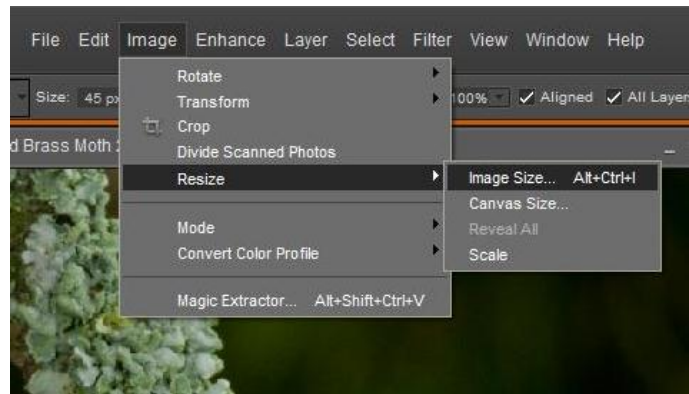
File Edit Image Enhance Layer Select Filter View Window Help

Size: 45 px

100% Aligned All Layer

d Brass Moth

Rotate
Transform
Crop
Divide Scanned Photos
Resize
Mode
Convert Color Profile
Magic Extractor... Alt+Shift+Ctrl+V

Image Size... Alt+Ctrl+I
Canvas Size...
Reveal All
Scale